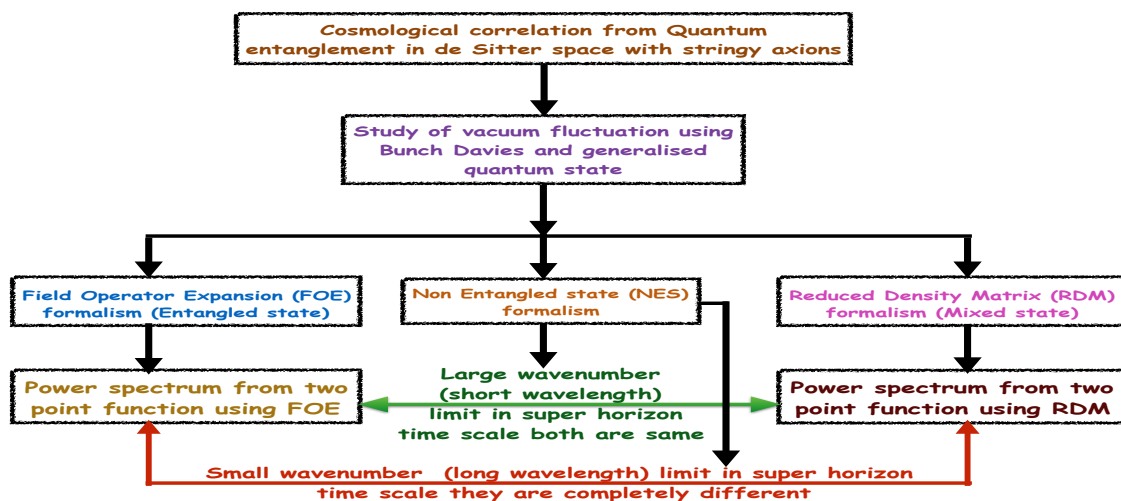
Cosmological correlation from Quantum entanglement in de Sitter space with stringy axions

Study of vacuum fluctuation using Bunch Davies and generalised quantum state

Field Operator Expansion (FOE) formalism (Entangled state)

Non Entangled state (NES) formalism

Reduced Density Matrix (RDM) formalism (Mixed state)

Power spectrum from two point function using FOE

Large wavenumber (short wavelength) limit in super horizon time scale both are same

Power spectrum from two point function using RDM

Small wavenumber (long wavelength) limit in super horizon time scale they are completely different